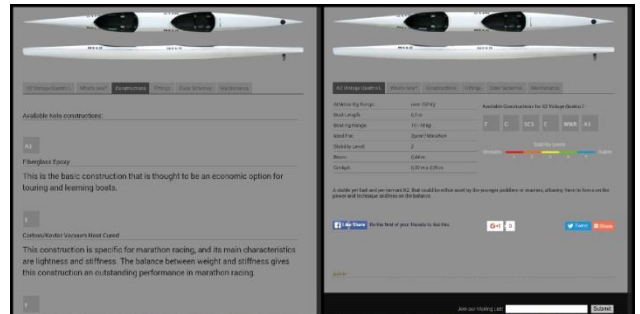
K2 Vintage Quattro L | What's new? | Constructions | Fittings | Color Schemes | Maintenance

Available hulls constructions:

A1

Fiberglass Epoxy

This is the basic construction that is thought to be an economic option for touring and learning boats.

Carbon/Kevlar Vacuum Heat Cured

This construction is specific for marathon racing, and its main characteristics are lightness and stiffness. The balance between weight and stiffness gives this construction an outstanding performance in marathon racing.

K2 Vintage Quattro L | What's new? | Constructions | Fittings | Color Schemes | Maintenance

| | |
|---|---|
| Athlete Kg Range: | over 150 kg |
| Boat Length: | 6,7 m |
| Boating Range: | 75 - 95 kg |
| Ideal For: | Sprint/Marathon |
| Stability Level: | 2 |
| Beam: | 0,44 m |
| Cockpit: | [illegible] |

Available Constructions for K2 Vintage Quattro L

F C SCS C WWR A1

Stability Levels

Stronger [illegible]

A stable yet fast and performant K2 that could be either used by the younger paddlers or masters, allowing them to focus on the power and technique problems on the balance.

Like Share Be the first of your friends to like this.

G+1 0

Tweet Share

Join our Mailing List: Submit